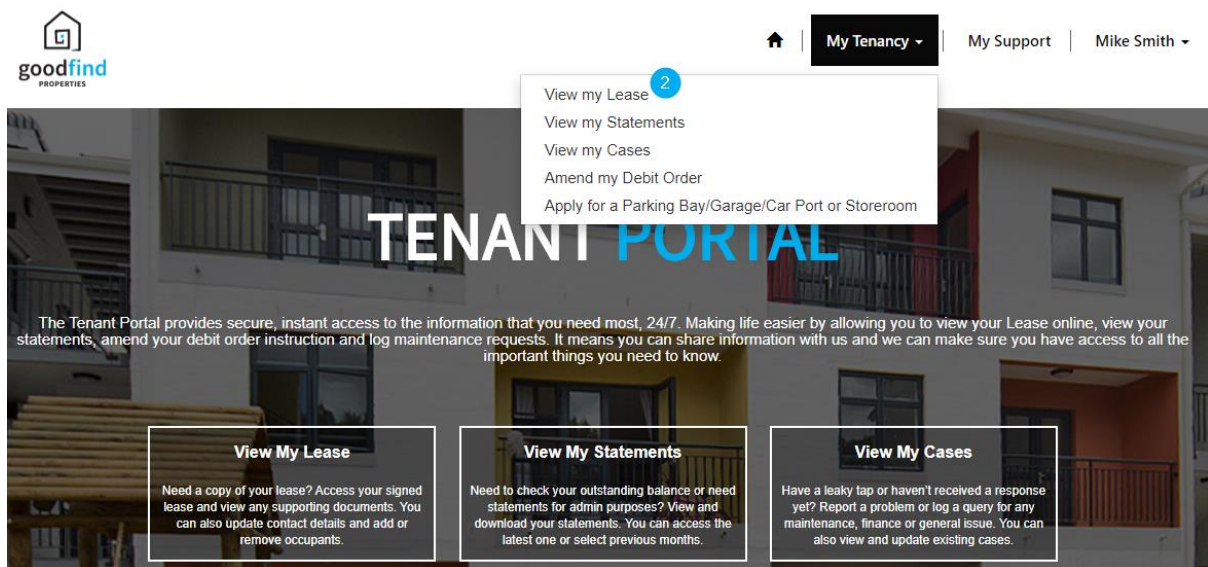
goodfind
PROPERTIES

My Tenancy
My Support
Mike Smith

View my Lease
2
View my Statements
View my Cases
Amend my Debit Order
Apply for a Parking Bay/Garage/Car Port or Storeroom

TENANT PORTAL

The Tenant Portal provides secure, instant access to the information that you need most, 24/7. Making life easier by allowing you to view your Lease online, view your statements, amend your debit order instruction and log maintenance requests. It means you can share information with us and we can make sure you have access to all the important things you need to know.

View My Lease

Need a copy of your lease? Access your signed lease and view any supporting documents. You can also update contact details and add or remove occupants.

View My Statements

Need to check your outstanding balance or need statements for admin purposes? View and download your statements. You can access the latest one or select previous months.

View My Cases

Have a leaky tap or haven't received a response yet? Report a problem or log a query for any maintenance, finance or general issue. You can also view and update existing cases.